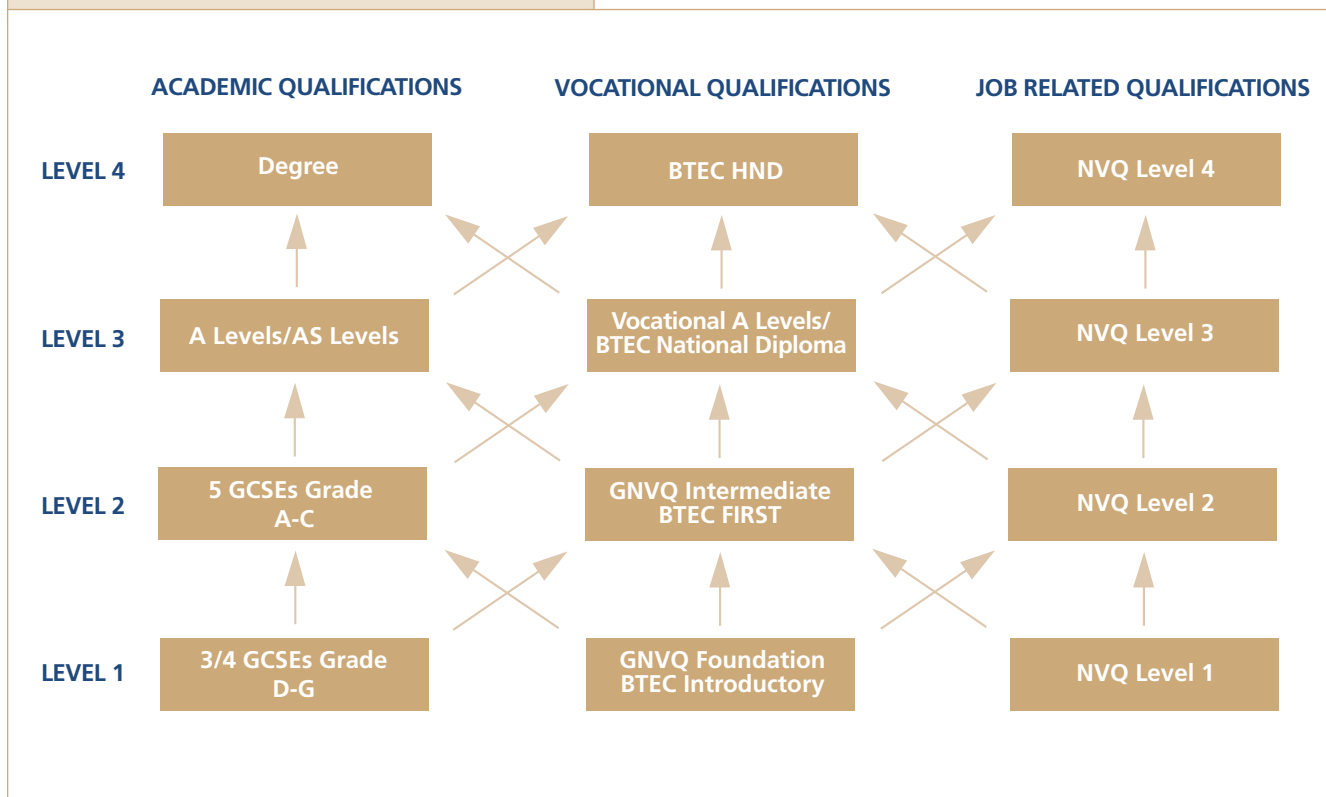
ACADEMIC QUALIFICATIONS

VOCATIONAL QUALIFICATIONS

JOB RELATED QUALIFICATIONS

LEVEL 4

Degree

BTEC HND

NVQ Level 4

LEVEL 3

A Levels/AS Levels

Vocational A Levels/ BTEC National Diploma

NVQ Level 3

LEVEL 2

5 GCSEs Grade A-C

GNVQ Intermediate BTEC FIRST

NVQ Level 2

LEVEL 1

3/4 GCSEs Grade D-G

GNVQ Foundation BTEC Introductory

NVQ Level 1